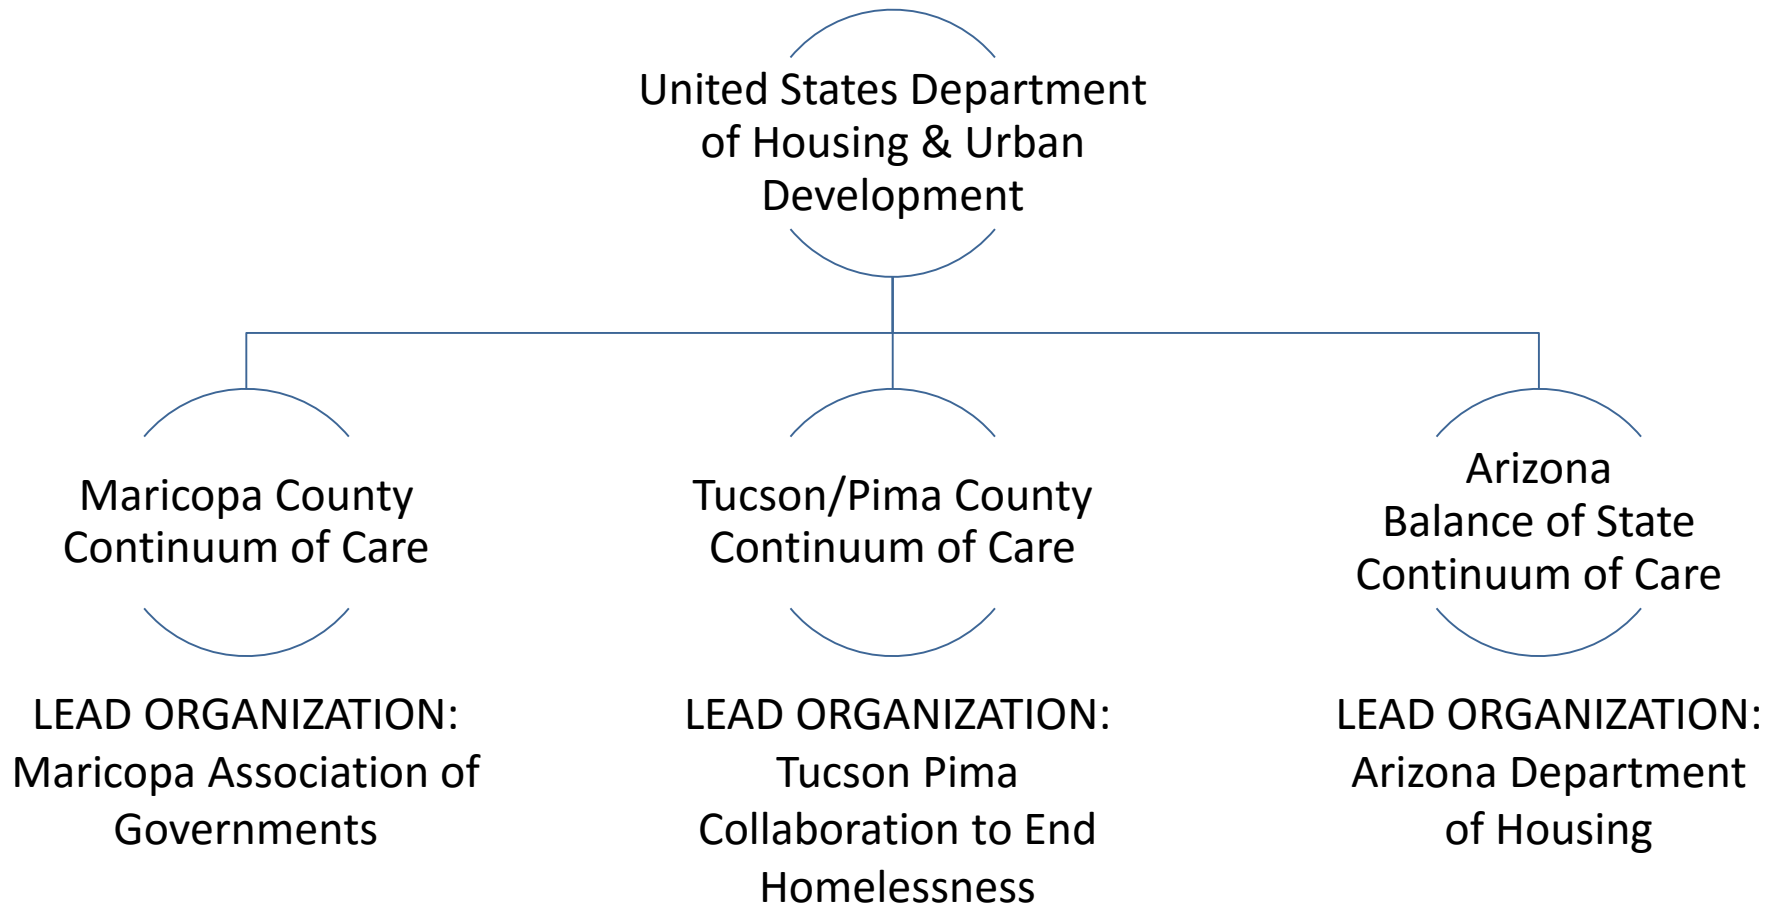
United States Department of Housing & Urban Development

Maricopa County Continuum of Care

LEAD ORGANIZATION: Maricopa Association of Governments

Tucson/Pima County Continuum of Care

LEAD ORGANIZATION: Tucson Pima Collaboration to End Homelessness

Arizona Balance of State Continuum of Care

LEAD ORGANIZATION: Arizona Department of Housing